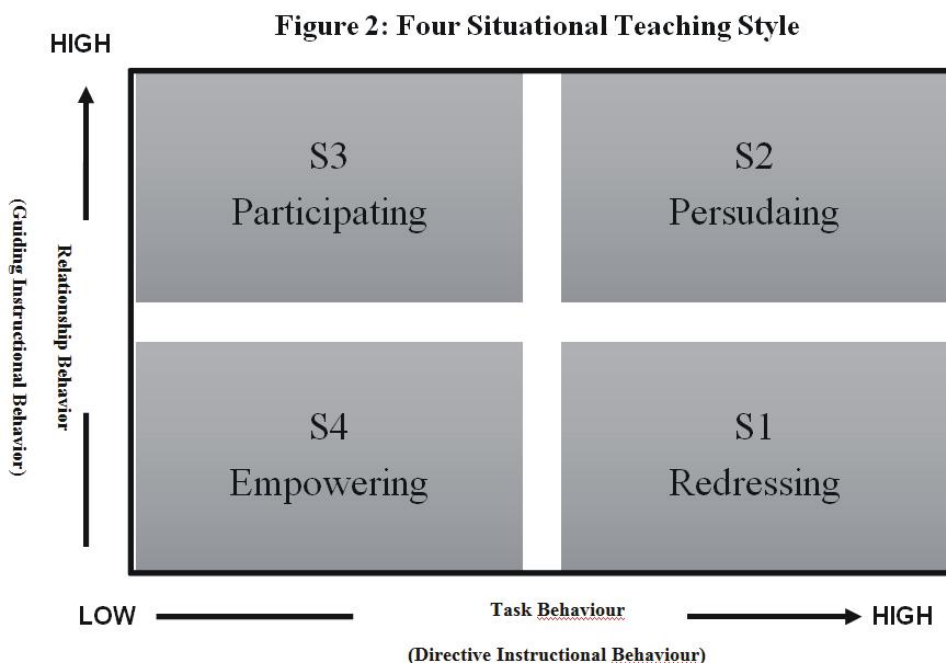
Figure 2: Four Situational Teaching Style

HIGH

Relationship Behavior
(Guiding Instructional Behavior)

S3
Participating

S2
Persudaing

S4
Empowering

S1
Redressing

LOW

Task Behaviour

HIGH

(Directive Instructional Behaviour)